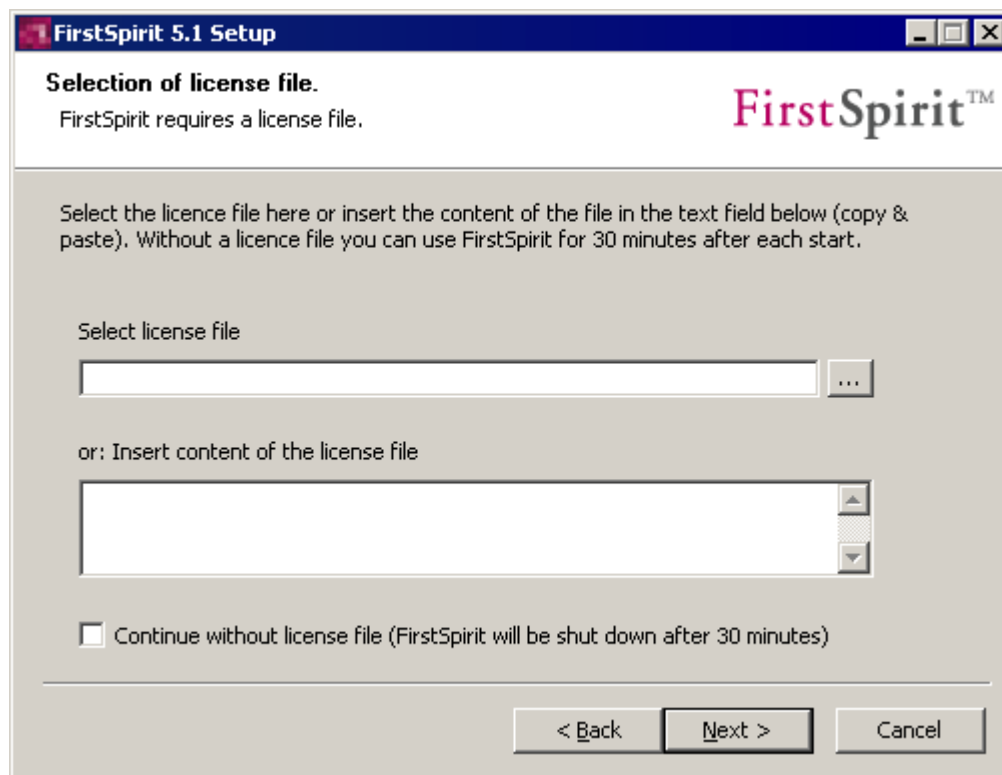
FirstSpirit 5.1 Setup

Selection of license file.
FirstSpirit requires a license file.

FirstSpirit™

Select the licence file here or insert the content of the file in the text field below (copy & paste). Without a licence file you can use FirstSpirit for 30 minutes after each start.

Select license file

...

or: Insert content of the license file

Continue without license file (FirstSpirit will be shut down after 30 minutes)

< Back

Next >

Cancel